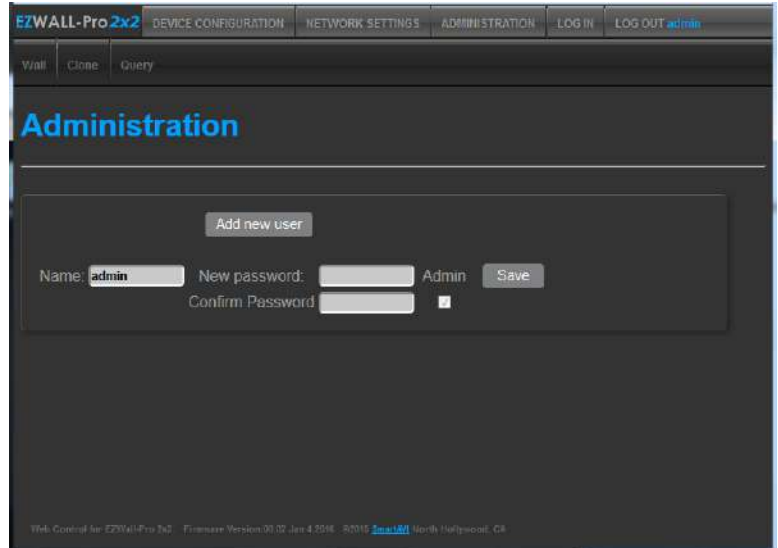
EZWALL-Pro 2x2 DEVICE CONFIGURATION NETWORK SETTINGS ADMINISTRATION LOG IN LOG OUT admin

Wall Clone Query

Administration

Add new user

Name: admin New password: Admin Save

Confirm Password

Web Control for EZWall-Pro 2x2 Firmware Version 00.02 Jan 4 2016 ©2015 SmartAVI North Hollywood, CA